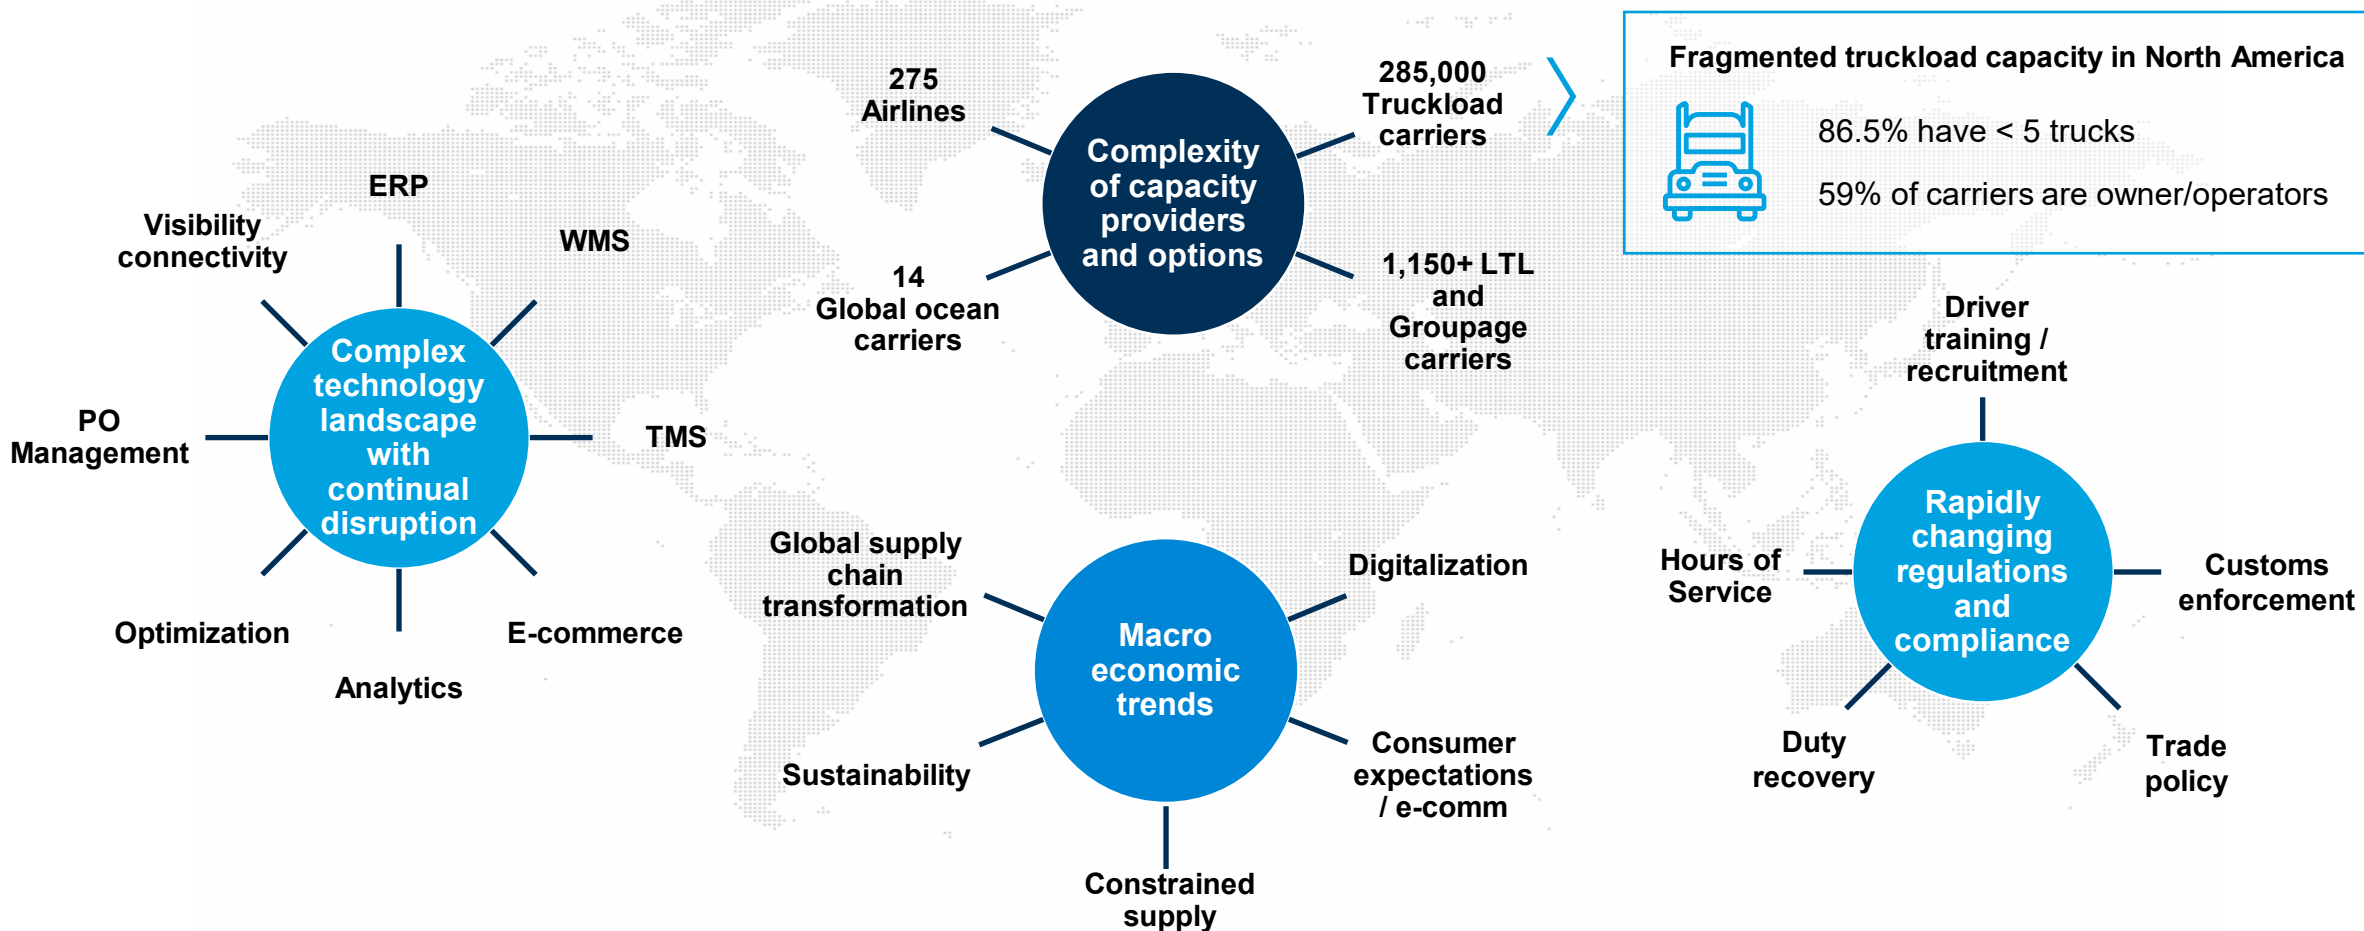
Complex technology landscape with continual disruption

ERP

Visibility connectivity

WMS

PO Management

TMS

Optimization

Analytics

E-commerce

Complexity of capacity providers and options

275 Airlines

14 Global ocean carriers

285,000 Truckload carriers

1,150+ LTL and Groupage carriers

Fragmented truckload capacity in North America

86.5% have < 5 trucks

59% of carriers are owner/operators

Macro economic trends

Global supply chain transformation

Digitalization

Sustainability

Consumer expectations / e-comm

Constrained supply

Rapidly changing regulations and compliance

Driver training / recruitment

Hours of Service

Customs enforcement

Duty recovery

Trade policy